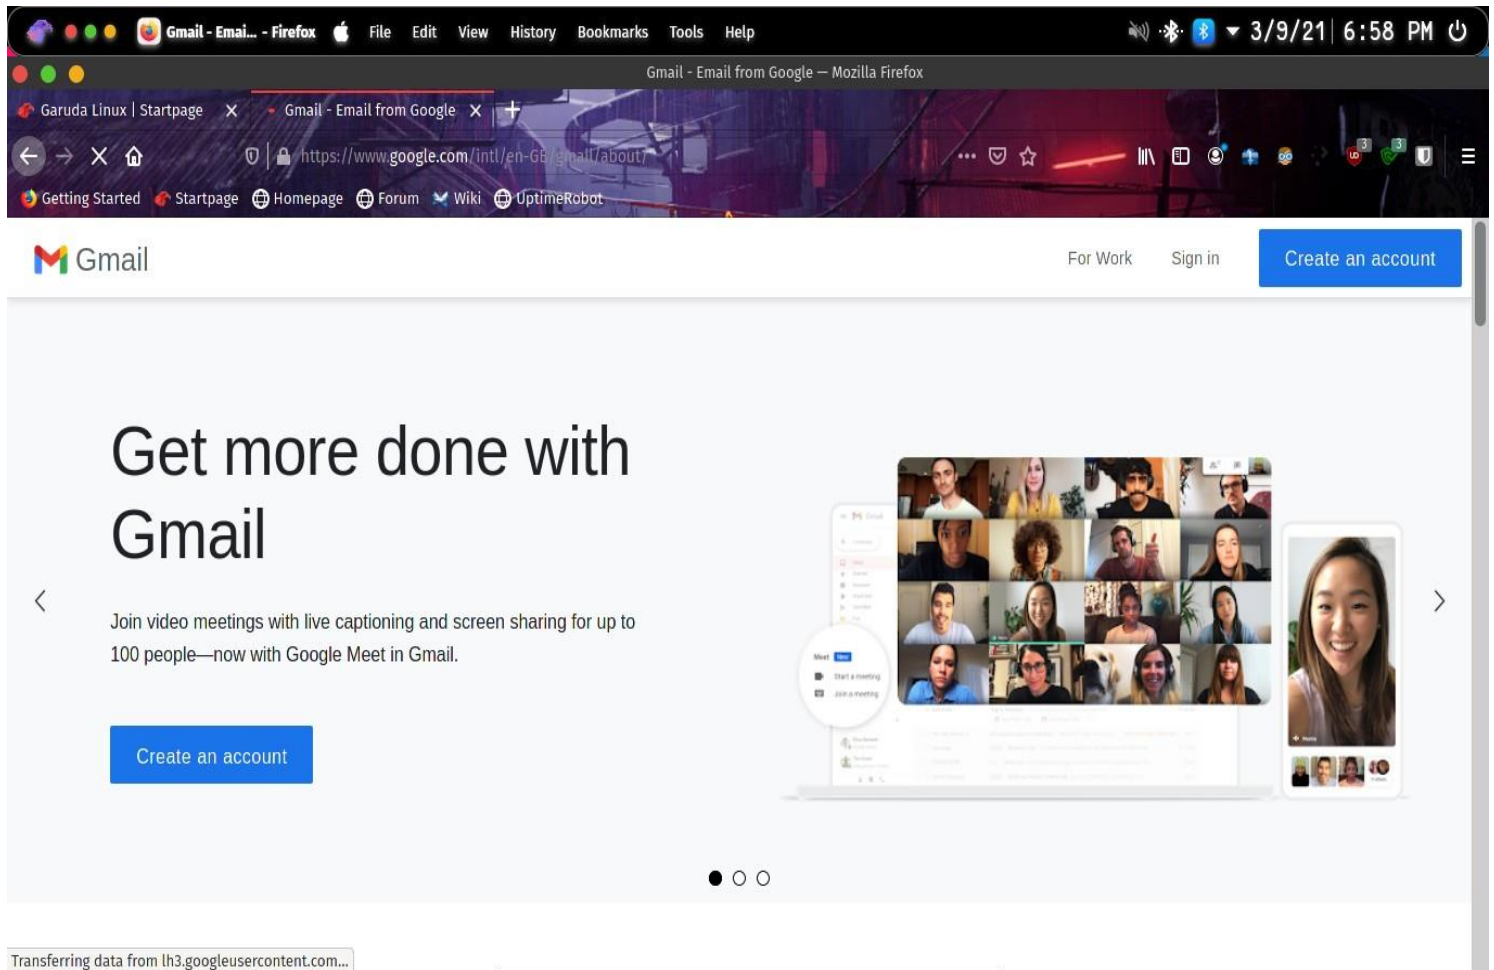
Gmail - Emai... - Firefox File Edit View History Bookmarks Tools Help 3/9/21 6:58 PM

Gmail - Email from Google — Mozilla Firefox

Garuda Linux | Startpage Gmail - Email from Google

https://www.google.com/intl/en-GB/gmail/about/

Getting Started Startpage Homepage Forum Wiki UptimeRobot

Gmail For Work Sign in Create an account

Get more done with Gmail

Join video meetings with live captioning and screen sharing for up to 100 people—now with Google Meet in Gmail.

Create an account

Transferring data from lh3.googleusercontent.com...